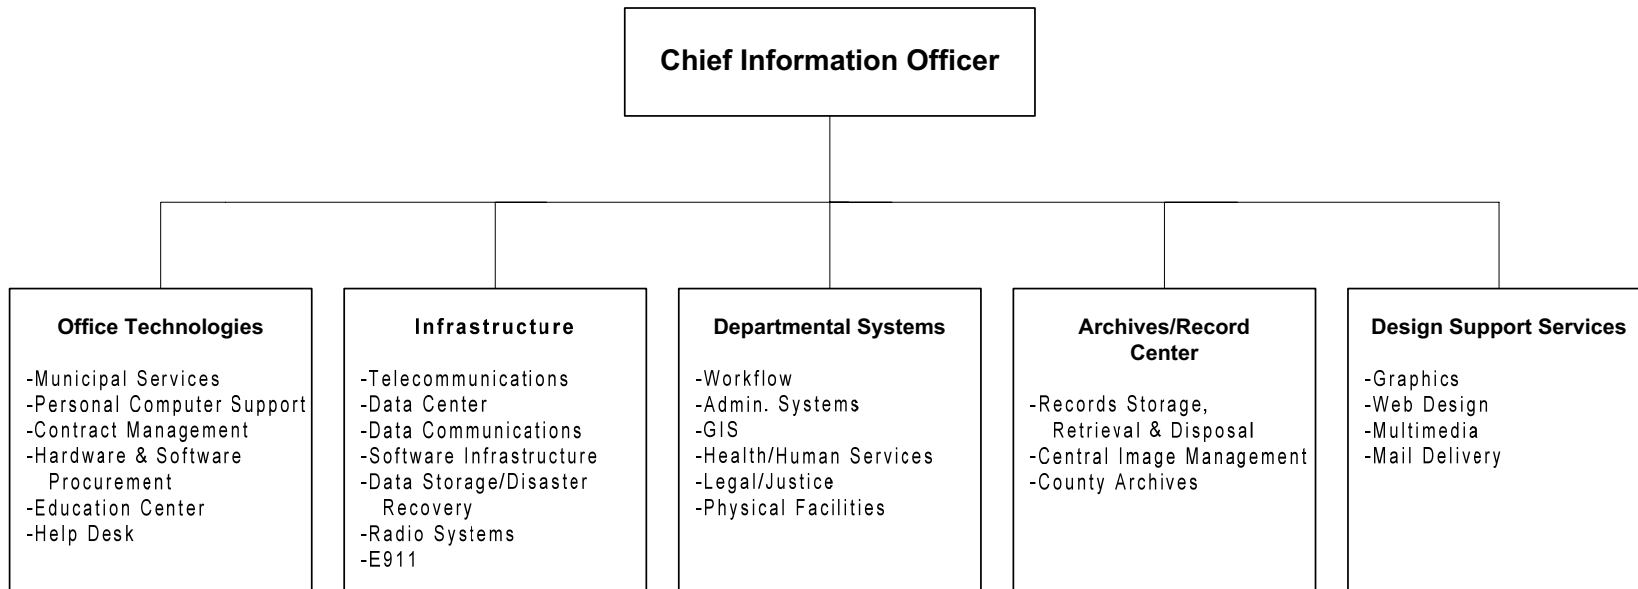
Chief Information Officer

Office Technologies

-Municipal Services
-Personal Computer Support
-Contract Management
-Hardware & Software Procurement
-Education Center
-Help Desk

Infrastructure

-Telecommunications
-Data Center
-Data Communications
-Software Infrastructure
-Data Storage/Disaster Recovery
-Radio Systems
-E911

Departmental Systems

-Workflow
-Admin. Systems
-GIS
-Health/Human Services
-Legal/Justice
-Physical Facilities

Archives/Record Center

-Records Storage, Retrieval & Disposal
-Central Image Management
-County Archives

Design Support Services

-Graphics
-Web Design
-Multimedia
-Mail Delivery